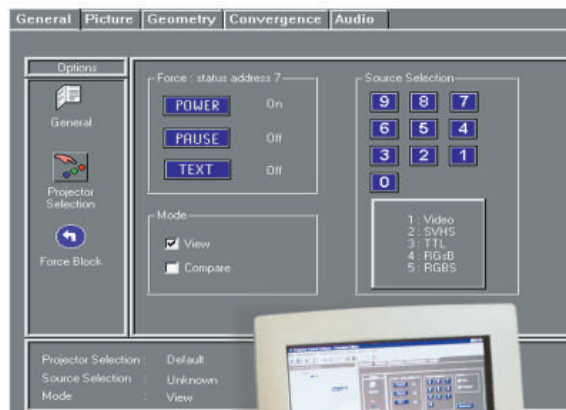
General Picture Geometry Convergence Audio

Options

General

Projector Selection

Force Block

Force : status address 7

POWER On

PAUSE Off

TEXT Off

Mode

View

Compare

Source Selection

9 8 7

6 5 4

3 2 1

0

1 : Video
2 : SVHS
3 : TTL
4 : RGsB
5 : RGBS

Projector Selection : Default

Source Selection : Unknown

Mode : View